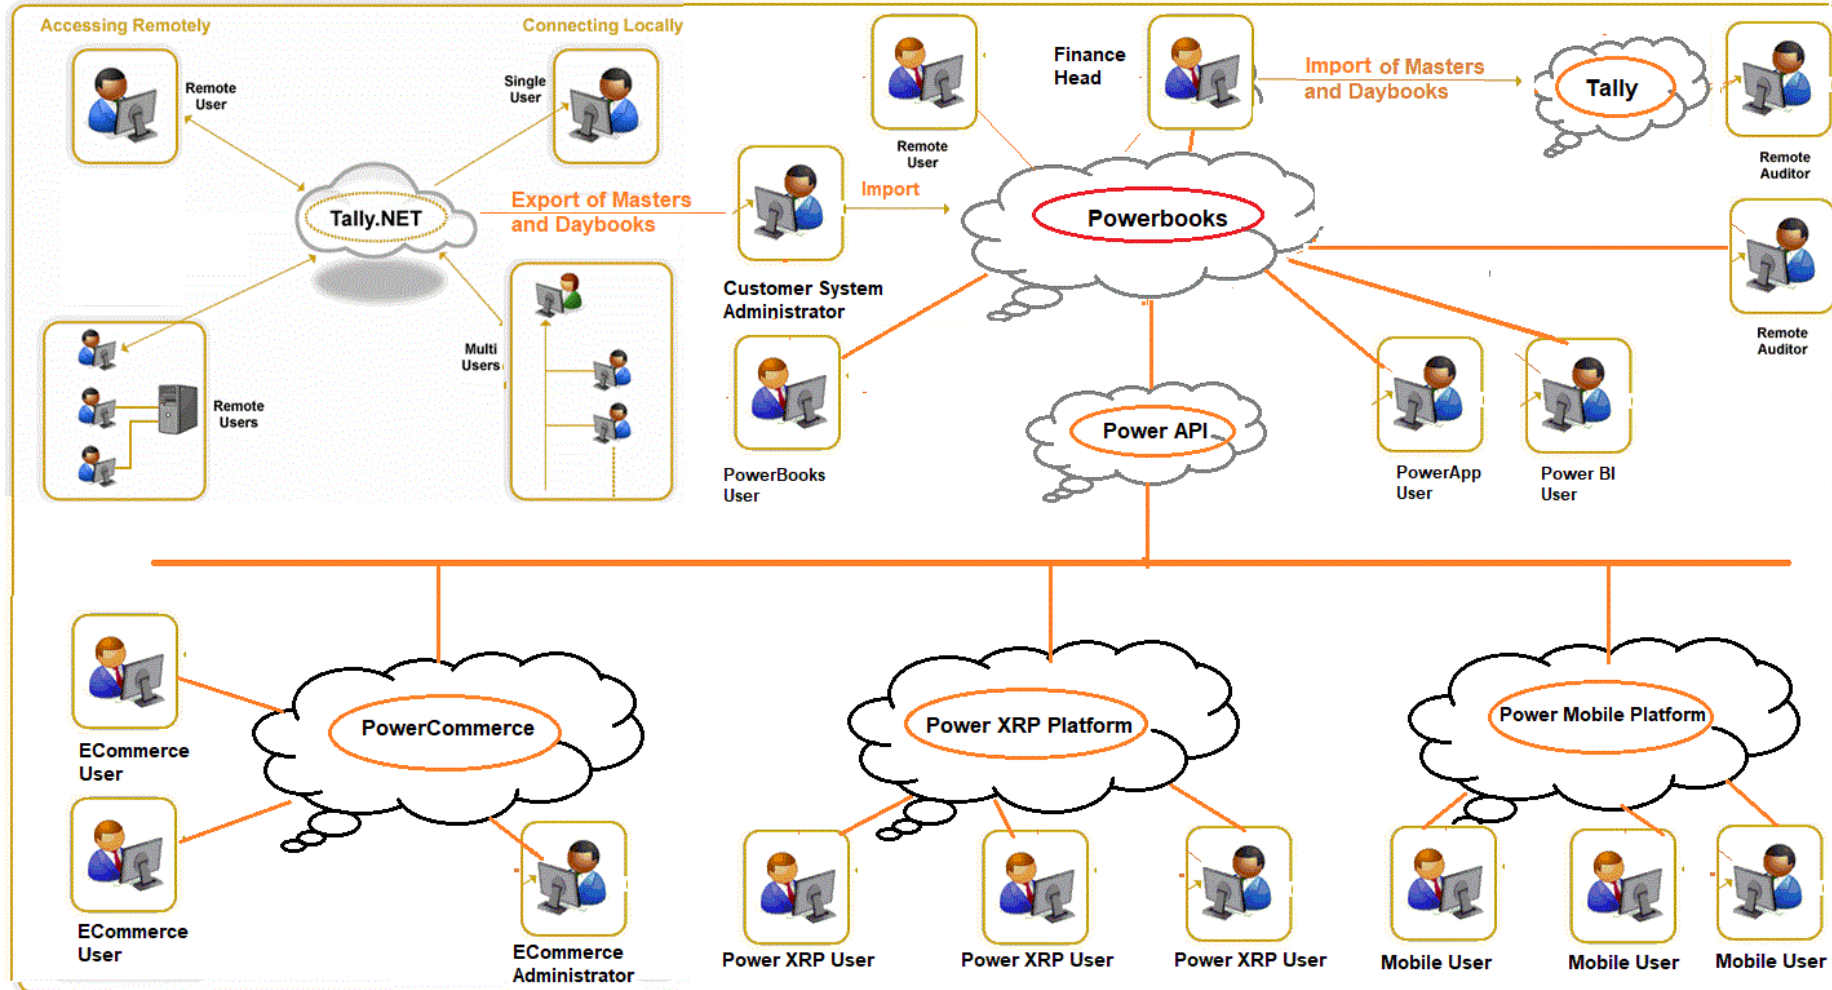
Accessing Remotely

Connecting Locally

Remote User

Single User

Tally.NET

Export of Masters and Daybooks

Remote Users

Multi Users

Remote User

Finance Head

Import of Masters and Daybooks

Tally

Remote Auditor

Import

Customer System Administrator

Powerbooks

Remote Auditor

PowerBooks User

Power API

PowerApp User

Power BI User

ECommerce User

PowerCommerce

ECommerce User

ECommerce Administrator

Power XRP Platform

Power XRP User

Power XRP User

Power XRP User

Power Mobile Platform

Mobile User

Mobile User

Mobile User